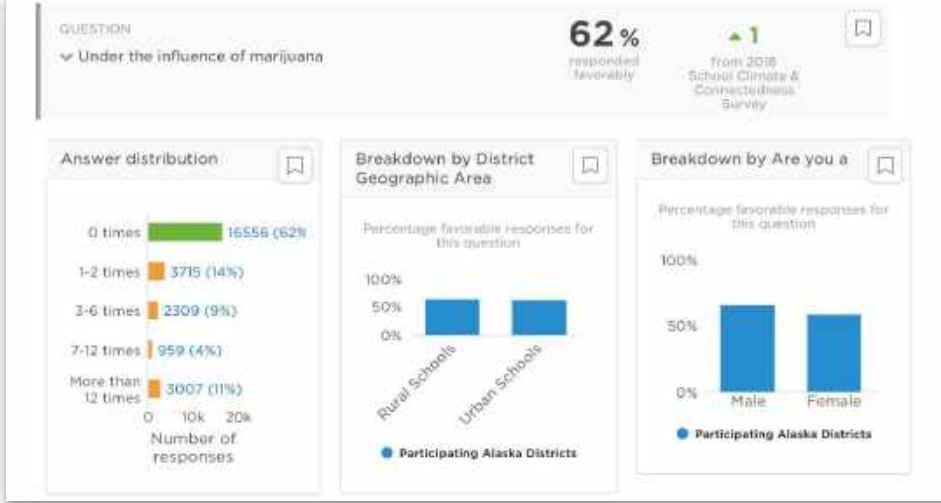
QUESTION

Under the influence of marijuana

62 %
responded favorably

▲1
from 2018 School Climate & Connectedness Survey

Answer distribution

0 times 16556 (62%
1-2 times 3715 (14%)
3-6 times 2309 (9%)
7-12 times 959 (4%)
More than 12 times 3007 (11%)
0 10k 20k
Number of responses

Breakdown by District Geographic Area

Percentage favorable responses for this question

100%
50%
0%
Rural Schools
Urban Schools

Participating Alaska Districts

Breakdown by Are you a

Percentage favorable responses for this question

100%
50%
0%
Male
Female

Participating Alaska Districts